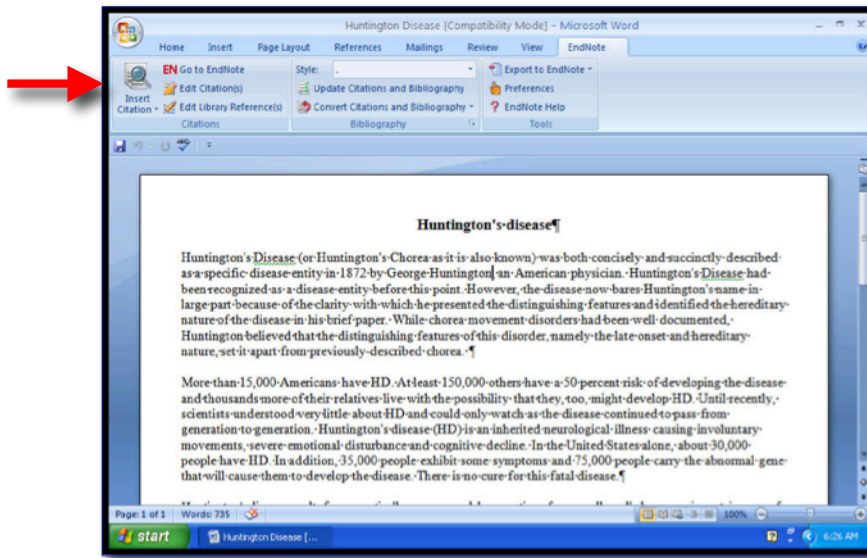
Huntington Disease [Compatibility Mode] - Microsoft Word

Home Insert Page Layout References Mailings Review View EndNote

Insert Citation
Go to EndNote
Edit Citation(s)
Edit Library Reference(s)
Citations

Style:
Update Citations and Bibliography
Convert Citations and Bibliography
Bibliography

Export to EndNote
Preferences
EndNote Help
Tools

Huntington's·disease¶

Huntington's·Disease·(or·Huntington's·Chorea·as·it·is·also·known)·was·both·concisely·and·succinctly·described·as·a·specific·disease·entity·in·1872·by·George·Huntington, an·American·physician.·Huntington's·Disease·had·been·recognized·as·a·disease·entity·before·this·point.·However,·the·disease·now·bares·Huntington's·name·in·large·part·because·of·the·clarity·with·which·he·presented·the·distinguishing·features·and·identified·the·hereditary·nature·of·the·disease·in·his·brief·paper.·While·chorea·movement·disorders·had·been·well·documented,·Huntington·believed·that·the·distinguishing·features·of·this·disorder,·namely·the·late·onset·and·hereditary·nature,·set·it·apart·from·previously·described·chorea.·¶

More·than·15,000·Americans·have·HD.·At·least·150,000·others·have·a·50·percent·risk·of·developing·the·disease·and·thousands·more·of·their·relatives·live·with·the·possibility·that·they,·too,·might·develop·HD.·Until·recently,·scientists·understood·very·little·about·HD·and·could·only·watch·as·the·disease·continued·to·pass·from·generation·to·generation.·Huntington's·disease·(HD)·is·an·inherited·neurological·illness·causing·involuntary·movements,·severe·emotional·disturbance·and·cognitive·decline.·In·the·United·States·alone,·about·30,000·people·have·HD.·In·addition,·35,000·people·exhibit·some·symptoms·and·75,000·people·carry·the·abnormal·gene·that·will·cause·them·to·develop·the·disease.·There·is·no·cure·for·this·fatal·disease.¶

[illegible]

Page: 1 of 1 Words: 735 100%

start Huntington Disease [... 6:26 AM